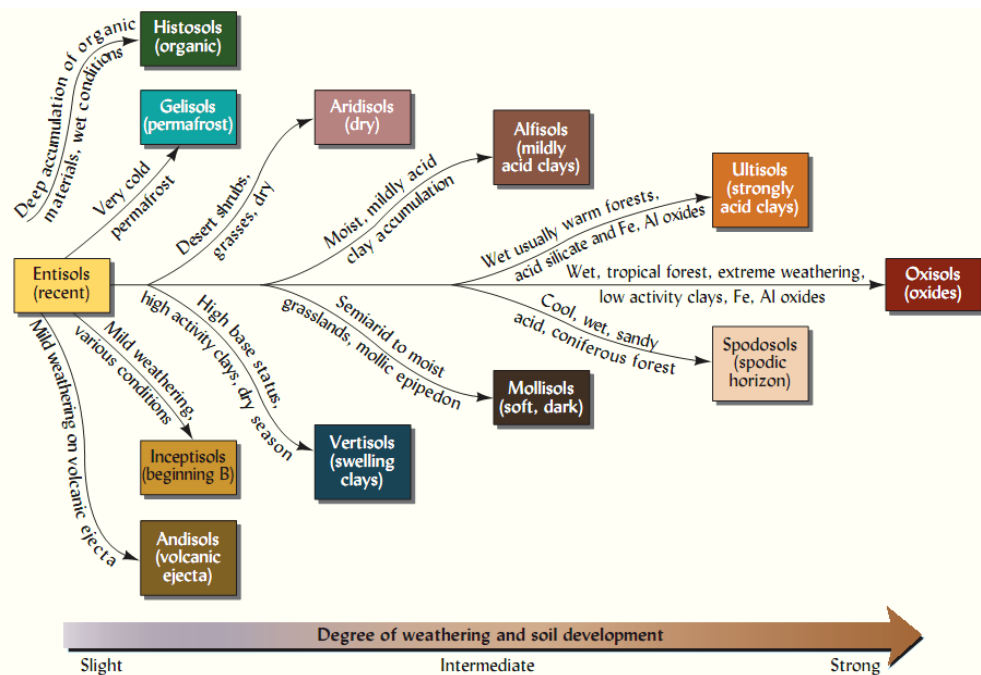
Entisols (recent)

Deep accumulation of organic materials, wet conditions

Histosols (organic)

Very cold permafrost

Gelisols (permafrost)

Desert shrubs, grasses, dry

Aridisols (dry)

Moist, mildly acid clay accumulation

Alfisols (mildly acid clays)

Wet usually warm forests, acid silicate and Fe, Al oxides

Ultisols (strongly acid clays)

Wet, tropical forest, extreme weathering, low activity clays, Fe, Al oxides

Oxisols (oxides)

Cool, wet, sandy acid, coniferous forest

Spodosols (spodic horizon)

Semiarid to moist grasslands, mollic epipedon

Mollisols (soft, dark)

High base status, high activity clays, dry season

Vertisols (swelling clays)

Mild weathering, various conditions

Inceptisols (beginning B)

Mild weathering on volcanic ejecta

Andisols (volcanic ejecta)

Degree of weathering and soil development

Slight

Intermediate

Strong